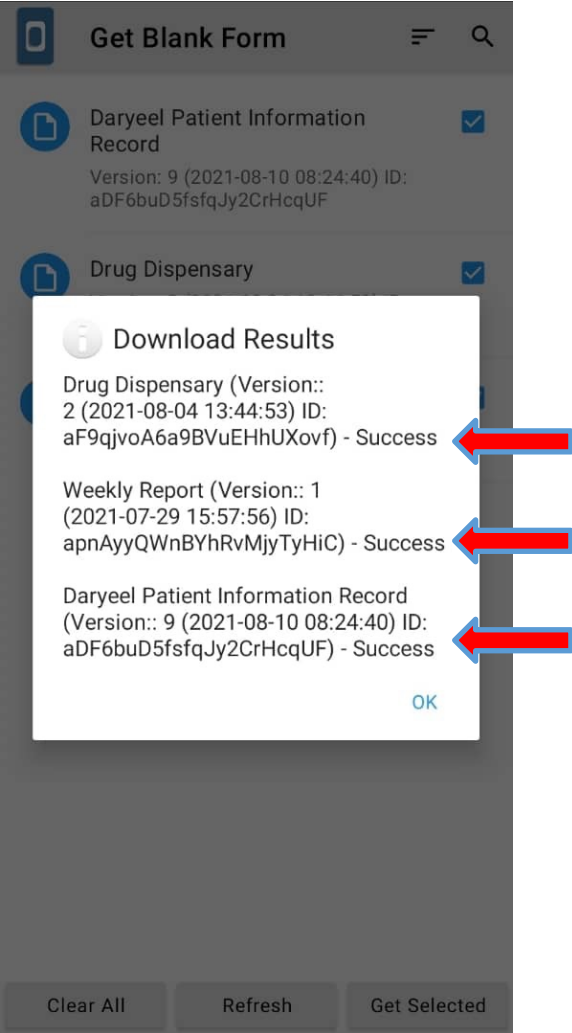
Get Blank Form

Daryeel Patient Information Record
Version: 9 (2021-08-10 08:24:40) ID: aDF6buD5fsfqJy2CrHcqUF

Drug Dispensary
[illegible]

Download Results

Drug Dispensary (Version:: 2 (2021-08-04 13:44:53) ID: aF9qjvoA6a9BVuEHhUXovf) - Success

Weekly Report (Version:: 1 (2021-07-29 15:57:56) ID: apnAyyQWnBYhRvMjyTyHiC) - Success

Daryeel Patient Information Record (Version:: 9 (2021-08-10 08:24:40) ID: aDF6buD5fsfqJy2CrHcqUF) - Success

OK

Clear All
Refresh
Get Selected